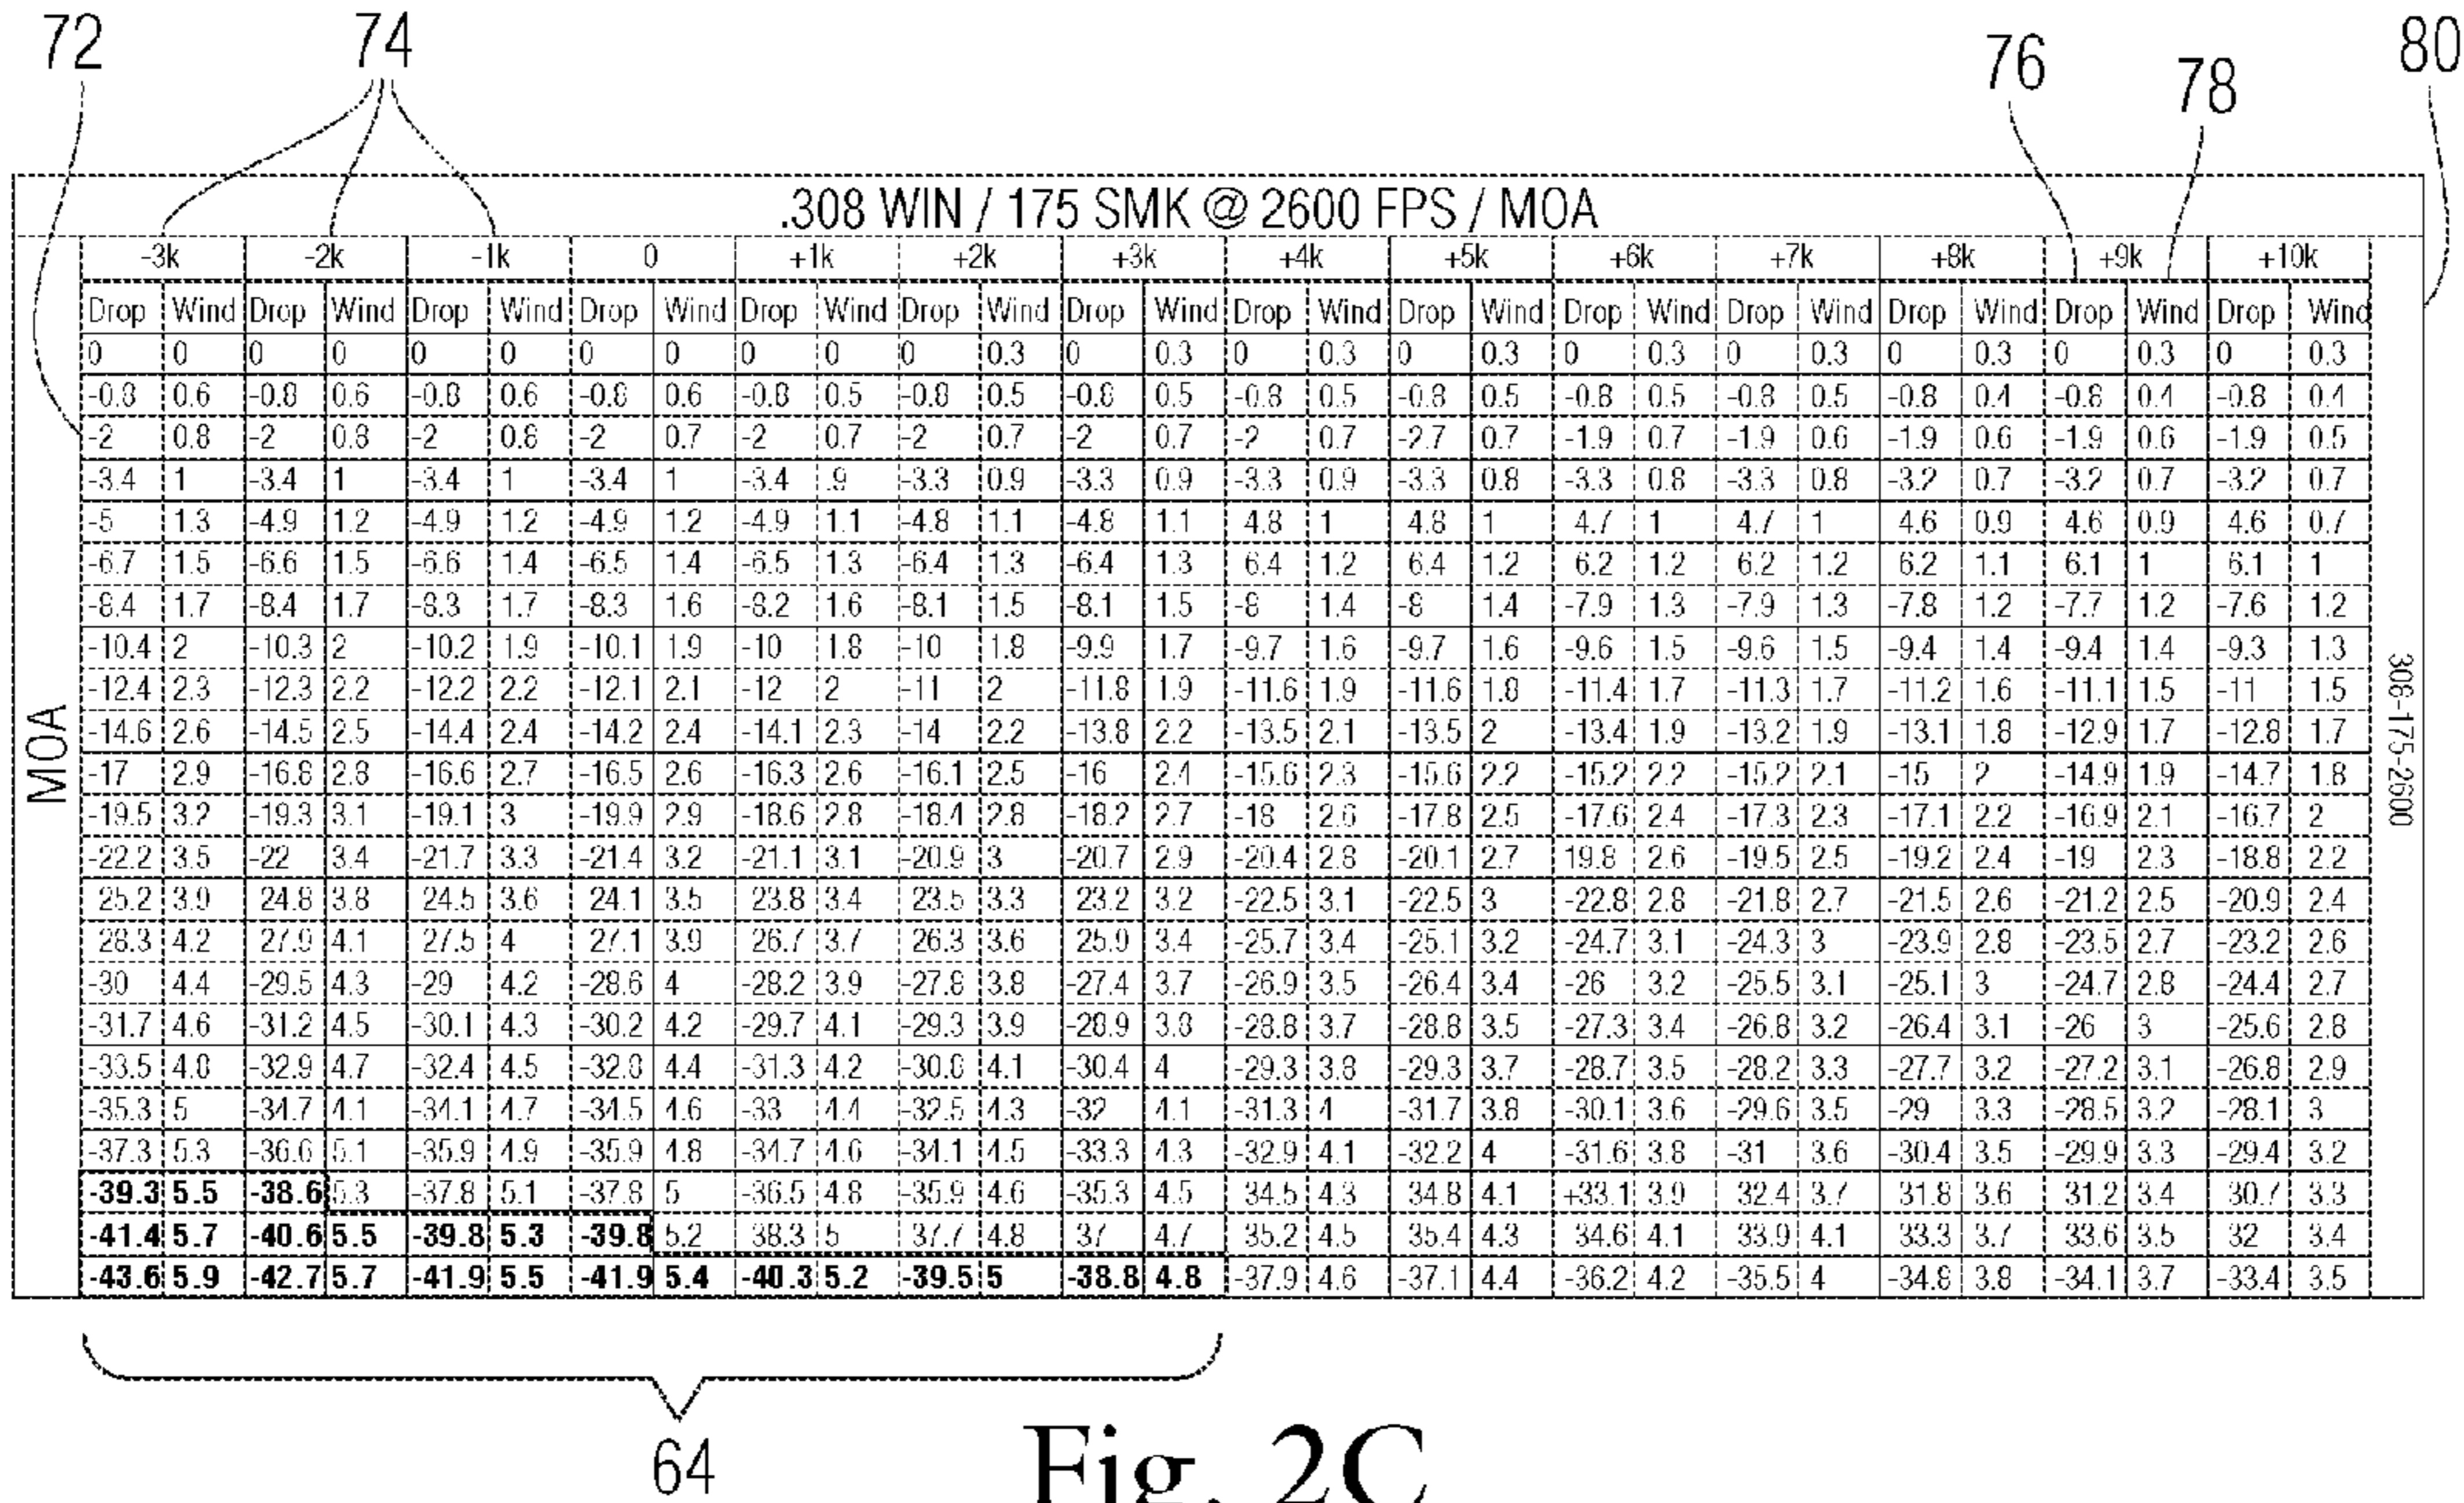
72 74 76 78 80

.308 WIN / 175 SMK @ 2600 FPS / MOA

MOA

| -3k | | -2k | | -1k | | 0 | | +1k | | +2k | | +3k | | +4k | | +5k | | +6k | | +7k | | +8k | | +9k | | +10k | |
|---|---|---|---|---|---|---|---|---|---|---|---|---|---|---|---|---|---|---|---|---|---|---|---|---|---|---|---|
| Drop | Wind | Drop | Wind | Drop | Wind | Drop | Wind | Drop | Wind | Drop | Wind | Drop | Wind | Drop | Wind | Drop | Wind | Drop | Wind | Drop | Wind | Drop | Wind | Drop | Wind | Drop | Wind |
| 0 | 0 | 0 | 0 | 0 | 0 | 0 | 0 | 0 | 0 | 0 | 0.3 | 0 | 0.3 | 0 | 0.3 | 0 | 0.3 | 0 | 0.3 | 0 | 0.3 | 0 | 0.3 | 0 | 0.3 | 0 | 0.3 |
| -0.8 | 0.6 | -0.8 | 0.6 | -0.8 | 0.6 | -0.8 | 0.6 | -0.8 | 0.5 | -0.8 | 0.5 | -0.8 | 0.5 | -0.8 | 0.5 | -0.8 | 0.5 | -0.8 | 0.5 | -0.8 | 0.5 | -0.8 | 0.4 | -0.8 | 0.4 | -0.8 | 0.4 |
| -2 | 0.8 | -2 | 0.8 | -2 | 0.8 | -2 | 0.7 | -2 | 0.7 | -2 | 0.7 | -2 | 0.7 | -2 | 0.7 | -2.7 | 0.7 | -1.9 | 0.7 | -1.9 | 0.6 | -1.9 | 0.6 | -1.9 | 0.6 | -1.9 | 0.5 |
| -3.4 | 1 | -3.4 | 1 | -3.4 | 1 | -3.4 | 1 | -3.4 | .9 | -3.3 | 0.9 | -3.3 | 0.9 | -3.3 | 0.9 | -3.3 | 0.8 | -3.3 | 0.8 | -3.3 | 0.8 | -3.2 | 0.7 | -3.2 | 0.7 | -3.2 | 0.7 |
| -5 | 1.3 | -4.9 | 1.2 | -4.9 | 1.2 | -4.9 | 1.2 | -4.9 | 1.1 | -4.8 | 1.1 | -4.8 | 1.1 | 4.8 | 1 | 4.8 | 1 | 4.7 | 1 | 4.7 | 1 | 4.6 | 0.9 | 4.6 | 0.9 | 4.6 | 0.7 |
| -6.7 | 1.5 | -6.6 | 1.5 | -6.6 | 1.4 | -6.5 | 1.4 | -6.5 | 1.3 | -6.4 | 1.3 | -6.4 | 1.3 | 6.4 | 1.2 | 6.4 | 1.2 | 6.2 | 1.2 | 6.2 | 1.2 | 6.2 | 1.1 | 6.1 | 1 | 6.1 | 1 |
| -8.4 | 1.7 | -8.4 | 1.7 | -8.3 | 1.7 | -8.3 | 1.6 | -8.2 | 1.6 | -8.1 | 1.5 | -8.1 | 1.5 | -8 | 1.4 | -8 | 1.4 | -7.9 | 1.3 | -7.9 | 1.3 | -7.8 | 1.2 | -7.7 | 1.2 | -7.6 | 1.2 |
| -10.4 | 2 | -10.3 | 2 | -10.2 | 1.9 | -10.1 | 1.9 | -10 | 1.8 | -10 | 1.8 | -9.9 | 1.7 | -9.7 | 1.6 | -9.7 | 1.6 | -9.6 | 1.5 | -9.6 | 1.5 | -9.4 | 1.4 | -9.4 | 1.4 | -9.3 | 1.3 |
| -12.4 | 2.3 | -12.3 | 2.2 | -12.2 | 2.2 | -12.1 | 2.1 | -12 | 2 | -11 | 2 | -11.8 | 1.9 | -11.6 | 1.9 | -11.6 | 1.8 | -11.4 | 1.7 | -11.3 | 1.7 | -11.2 | 1.6 | -11.1 | 1.5 | -11 | 1.5 |
| -14.6 | 2.6 | -14.5 | 2.5 | -14.4 | 2.4 | -14.2 | 2.4 | -14.1 | 2.3 | -14 | 2.2 | -13.8 | 2.2 | -13.5 | 2.1 | -13.5 | 2 | -13.4 | 1.9 | -13.2 | 1.9 | -13.1 | 1.8 | -12.9 | 1.7 | -12.8 | 1.7 |
| -17 | 2.9 | -16.8 | 2.8 | -16.6 | 2.7 | -16.5 | 2.6 | -16.3 | 2.6 | -16.1 | 2.5 | -16 | 2.4 | -15.6 | 2.3 | -15.6 | 2.2 | -15.2 | 2.2 | -15.2 | 2.1 | -15 | 2 | -14.9 | 1.9 | -14.7 | 1.8 |
| -19.5 | 3.2 | -19.3 | 3.1 | -19.1 | 3 | -19.9 | 2.9 | -18.6 | 2.8 | -18.4 | 2.8 | -18.2 | 2.7 | -18 | 2.6 | -17.8 | 2.5 | -17.6 | 2.4 | -17.3 | 2.3 | -17.1 | 2.2 | -16.9 | 2.1 | -16.7 | 2 |
| -22.2 | 3.5 | -22 | 3.4 | -21.7 | 3.3 | -21.4 | 3.2 | -21.1 | 3.1 | -20.9 | 3 | -20.7 | 2.9 | -20.4 | 2.8 | -20.1 | 2.7 | 19.8 | 2.6 | -19.5 | 2.5 | -19.2 | 2.4 | -19 | 2.3 | -18.8 | 2.2 |
| 25.2 | 3.9 | 24.8 | 3.8 | 24.5 | 3.6 | 24.1 | 3.5 | 23.8 | 3.4 | 23.5 | 3.3 | 23.2 | 3.2 | -22.5 | 3.1 | -22.5 | 3 | -22.8 | 2.8 | -21.8 | 2.7 | -21.5 | 2.6 | -21.2 | 2.5 | -20.9 | 2.4 |
| 28.3 | 4.2 | 27.9 | 4.1 | 27.5 | 4 | 27.1 | 3.9 | 26.7 | 3.7 | 26.3 | 3.6 | 25.9 | 3.4 | -25.7 | 3.4 | -25.1 | 3.2 | -24.7 | 3.1 | -24.3 | 3 | -23.9 | 2.8 | -23.5 | 2.7 | -23.2 | 2.6 |
| -30 | 4.4 | -29.5 | 4.3 | -29 | 4.2 | -28.6 | 4 | -28.2 | 3.9 | -27.8 | 3.8 | -27.4 | 3.7 | -26.9 | 3.5 | -26.4 | 3.4 | -26 | 3.2 | -25.5 | 3.1 | -25.1 | 3 | -24.7 | 2.8 | -24.4 | 2.7 |
| -31.7 | 4.6 | -31.2 | 4.5 | -30.1 | 4.3 | -30.2 | 4.2 | -29.7 | 4.1 | -29.3 | 3.9 | -28.9 | 3.8 | -28.8 | 3.7 | -28.8 | 3.5 | -27.3 | 3.4 | -26.8 | 3.2 | -26.4 | 3.1 | -26 | 3 | -25.6 | 2.8 |
| -33.5 | 4.8 | -32.9 | 4.7 | -32.4 | 4.5 | -32.8 | 4.4 | -31.3 | 4.2 | -30.8 | 4.1 | -30.4 | 4 | -29.3 | 3.8 | -29.3 | 3.7 | -28.7 | 3.5 | -28.2 | 3.3 | -27.7 | 3.2 | -27.2 | 3.1 | -26.8 | 2.9 |
| -35.3 | 5 | -34.7 | 4.1 | -34.1 | 4.7 | -34.5 | 4.6 | -33 | 4.4 | -32.5 | 4.3 | -32 | 4.1 | -31.3 | 4 | -31.7 | 3.8 | -30.1 | 3.6 | -29.6 | 3.5 | -29 | 3.3 | -28.5 | 3.2 | -28.1 | 3 |
| -37.3 | 5.3 | -36.6 | 5.1 | -35.9 | 4.9 | -35.9 | 4.8 | -34.7 | 4.6 | -34.1 | 4.5 | -33.3 | 4.3 | -32.9 | 4.1 | -32.2 | 4 | -31.6 | 3.8 | -31 | 3.6 | -30.4 | 3.5 | -29.9 | 3.3 | -29.4 | 3.2 |
| **-39.3** | **5.5** | **-38.6** | 5.3 | -37.8 | 5.1 | -37.8 | 5 | -36.5 | 4.8 | -35.9 | 4.6 | -35.3 | 4.5 | 34.5 | 4.3 | 34.8 | 4.1 | +33.1 | 3.9 | 32.4 | 3.7 | 31.8 | 3.6 | 31.2 | 3.4 | 30.7 | 3.3 |
| **-41.4** | **5.7** | **-40.6** | **5.5** | **-39.8** | **5.3** | **-39.8** | 5.2 | 38.3 | 5 | 37.7 | 4.8 | 37 | 4.7 | 35.2 | 4.5 | 35.4 | 4.3 | 34.6 | 4.1 | 33.9 | 4.1 | 33.3 | 3.7 | 33.6 | 3.5 | 32 | 3.4 |
| **-43.6** | **5.9** | **-42.7** | **5.7** | **-41.9** | **5.5** | **-41.9** | **5.4** | **-40.3** | **5.2** | **-39.5** | **5** | **-38.8** | **4.8** | -37.9 | 4.6 | -37.1 | 4.4 | -36.2 | 4.2 | -35.5 | 4 | -34.8 | 3.8 | -34.1 | 3.7 | -33.4 | 3.5 |

306-175-2600

64

Fig. 2C